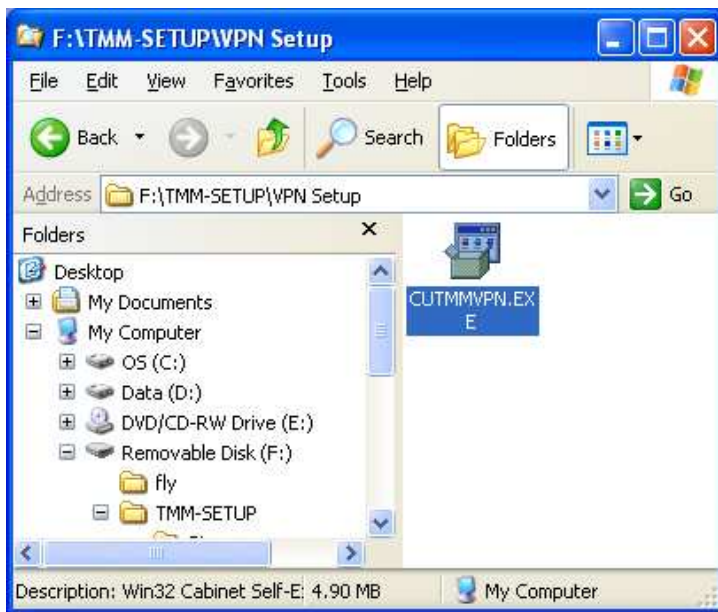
F:\TMM-SETUP\VPN Setup

File Edit View Favorites Tools Help

Back Search Folders

Address F:\TMM-SETUP\VPN Setup Go

Folders

Desktop
My Documents
My Computer
OS (C:)
Data (D:)
DVD/CD-RW Drive (E:)
Removable Disk (F:)
fly
TMM-SETUP

CUTMMVPN.EXE

Description: Win32 Cabinet Self-E 4.90 MB My Computer